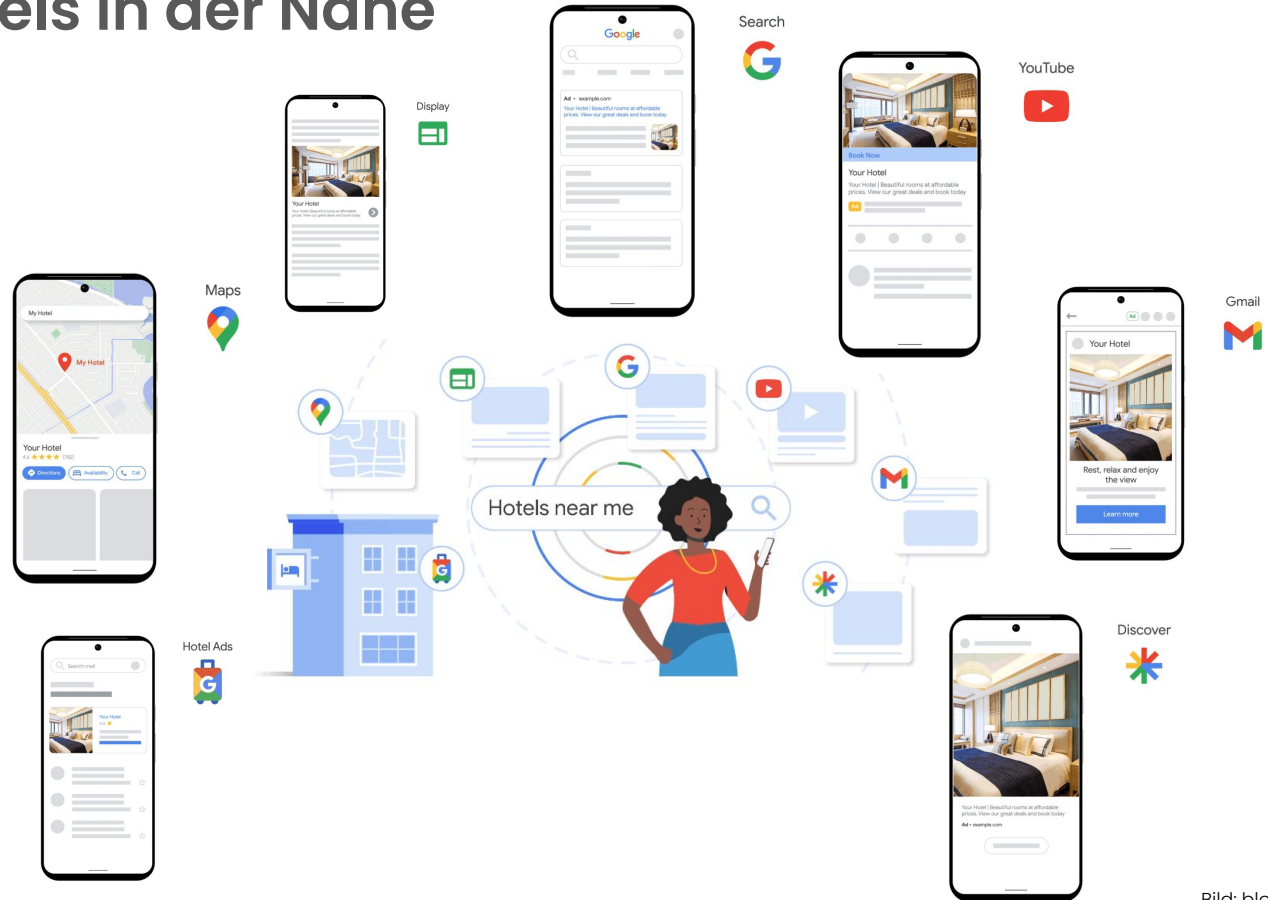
els in der Nähe

Search

Google

Ad · example.com
Your Hotel | Beautiful rooms at affordable prices. View our great deals and book today

YouTube

Book Now
Your Hotel
Your Hotel | Beautiful rooms at affordable prices. View our great deals and book today
Ad

Display

Your Hotel
Your Hotel | Beautiful rooms at affordable prices. View our great deals and book today

Maps

My Hotel
My Hotel
Your Hotel
4.4 ★★★★ (782)
Directions
Availability
Call

Gmail

Ad
Your Hotel
Rest, relax and enjoy the view
Learn more

Hotels near me

Hotel Ads

Search mail
Your Hotel
4.4 ★

Discover

Your Hotel | Beautiful rooms at affordable prices. View our great deals and book today
Ad · example.com

Bild: blo